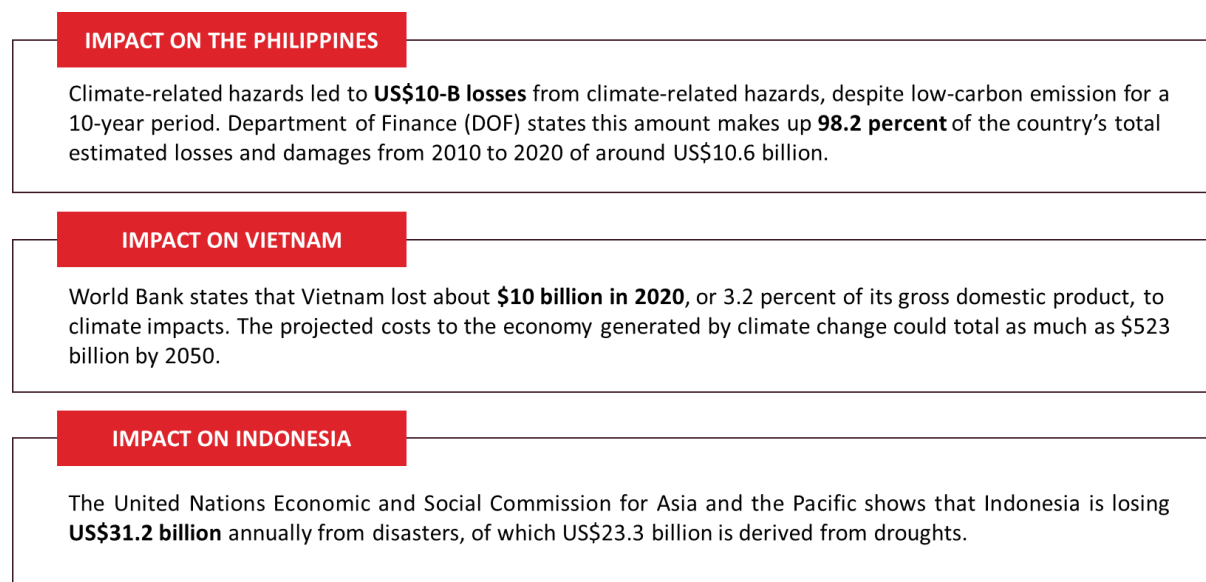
IMPACT ON THE PHILIPPINES

Climate-related hazards led to **US$10-B losses** from climate-related hazards, despite low-carbon emission for a 10-year period. Department of Finance (DOF) states this amount makes up **98.2 percent** of the country's total estimated losses and damages from 2010 to 2020 of around US$10.6 billion.

IMPACT ON VIETNAM

World Bank states that Vietnam lost about **$10 billion in 2020**, or 3.2 percent of its gross domestic product, to climate impacts. The projected costs to the economy generated by climate change could total as much as $523 billion by 2050.

IMPACT ON INDONESIA

The United Nations Economic and Social Commission for Asia and the Pacific shows that Indonesia is losing **US$31.2 billion** annually from disasters, of which US$23.3 billion is derived from droughts.